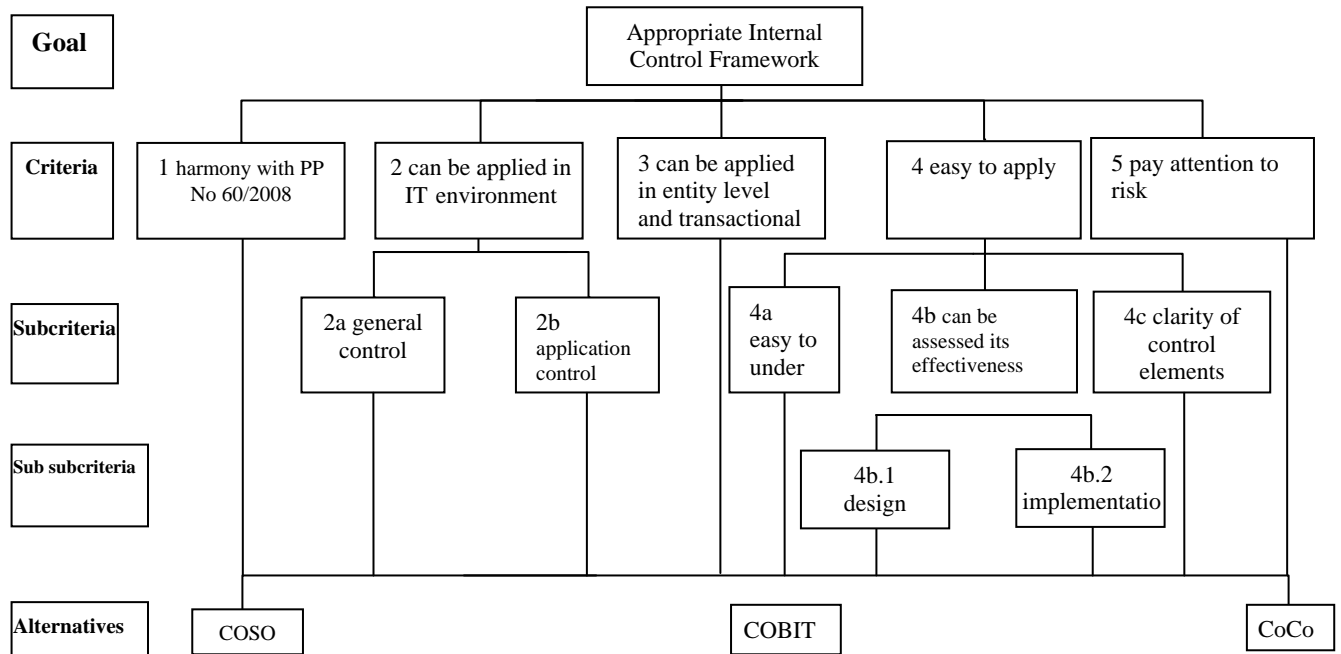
Goal

Appropriate Internal Control Framework

Criteria

1 harmony with PP No 60/2008

2 can be applied in IT environment

3 can be applied in entity level and transactional

4 easy to apply

5 pay attention to risk

Subcriteria

2a general control

2b application control

4a easy to under

4b can be assessed its effectiveness

4c clarity of control elements

Sub subcriteria

4b.1 design

4b.2 implementatio

Alternatives

COSO

COBIT

CoCo